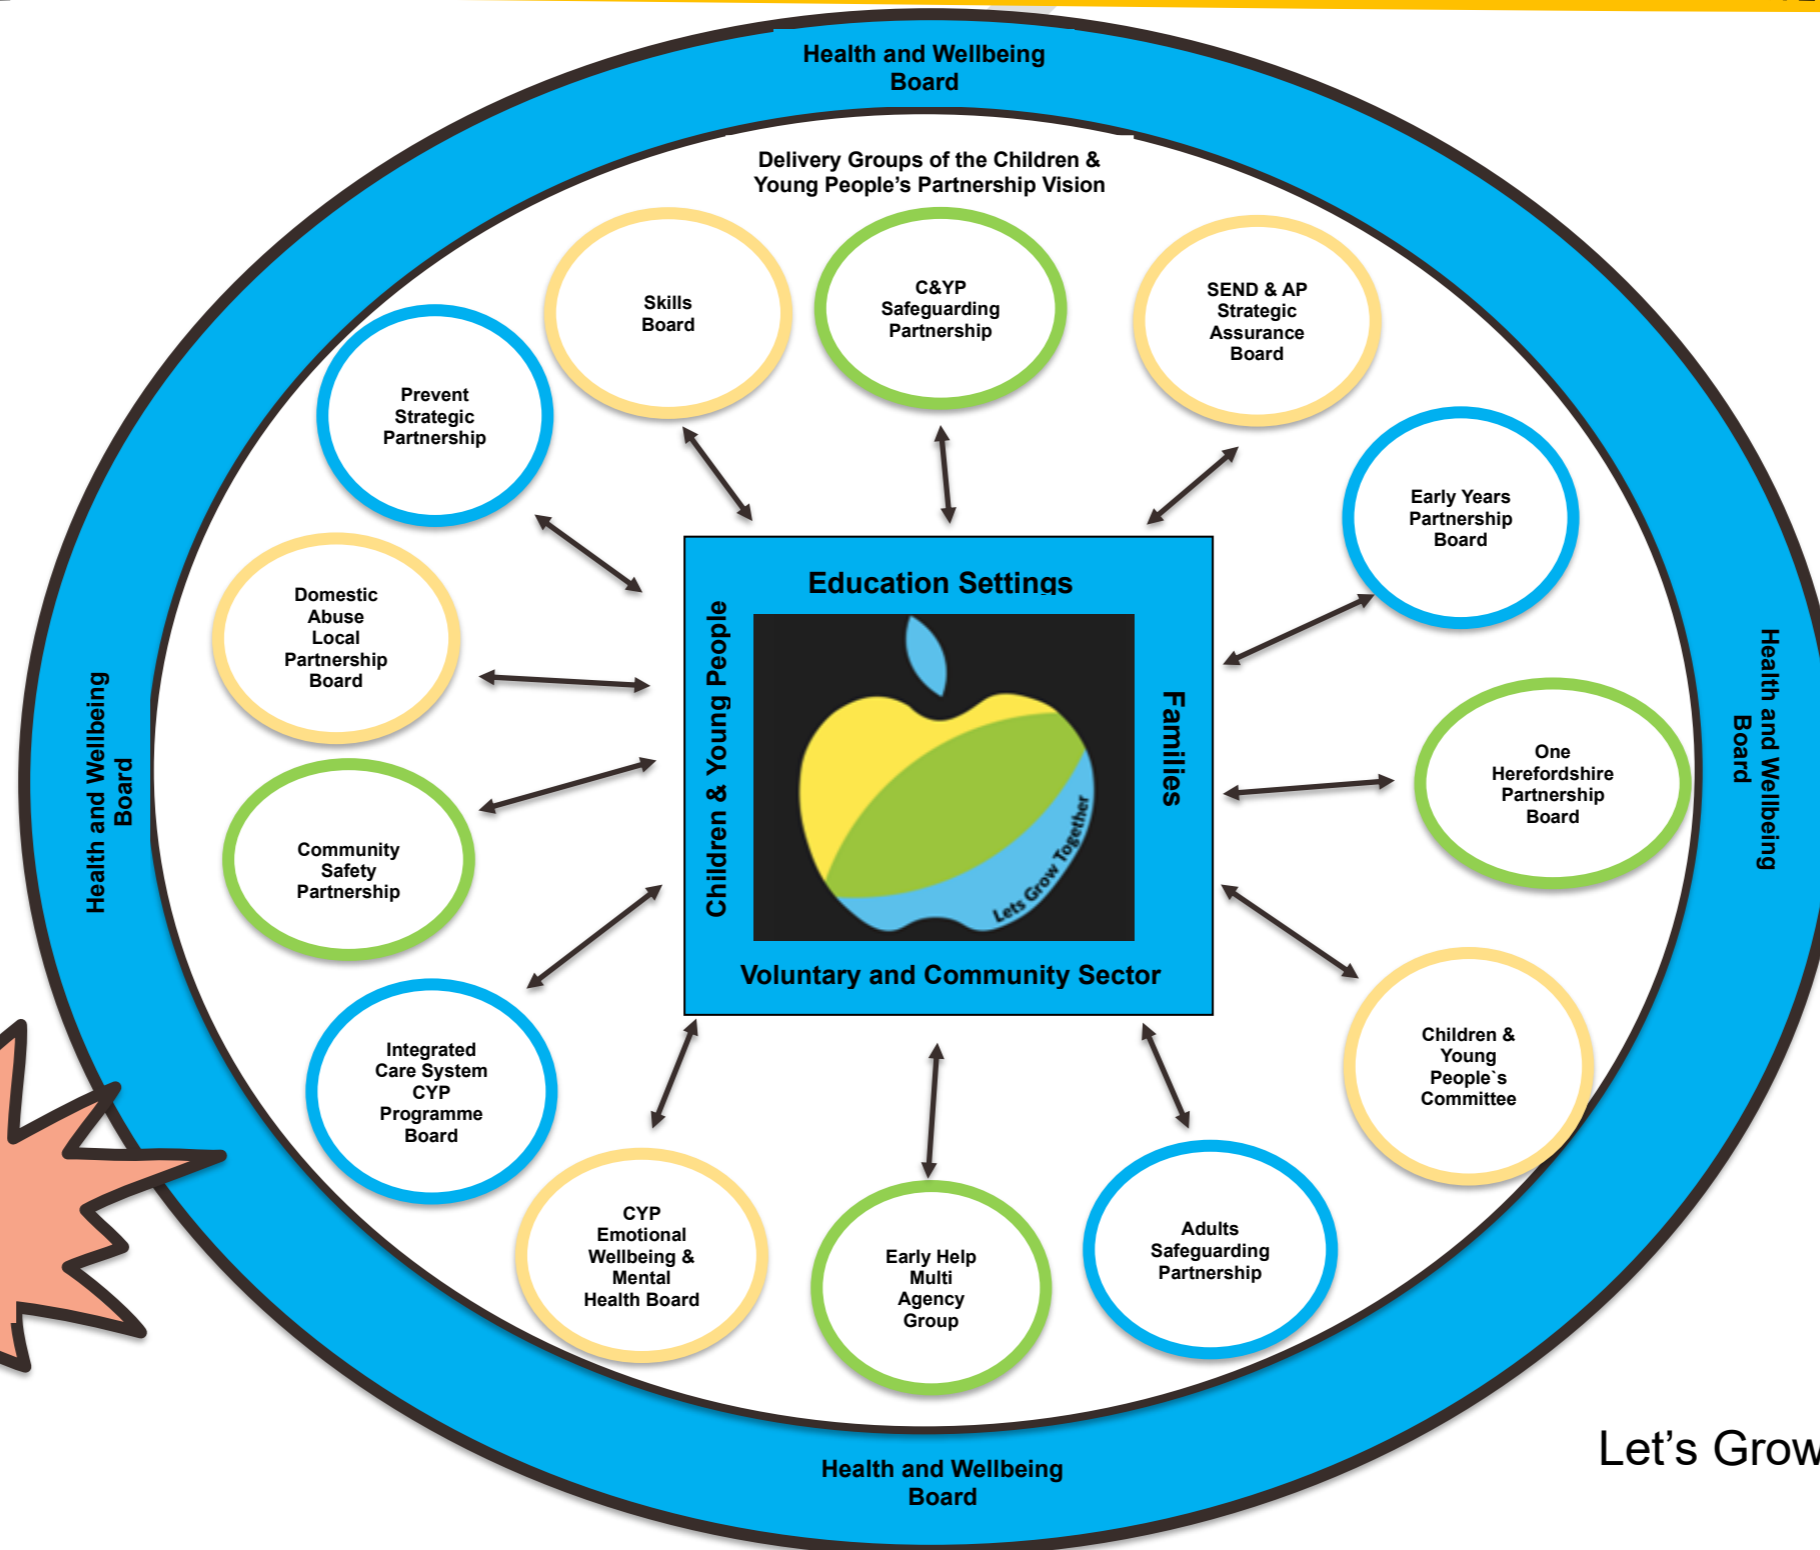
Health and Wellbeing Board

Delivery Groups of the Children & Young People's Partnership Vision

Skills Board

C&YP Safeguarding Partnership

SEND & AP Strategic Assurance Board

Prevent Strategic Partnership

Early Years Partnership Board

Domestic Abuse Local Partnership Board

Education Settings

Children & Young People

Families

Lets Grow Together

Voluntary and Community Sector

Health and Wellbeing Board

Health and Wellbeing Board

One Herefordshire Partnership Board

Community Safety Partnership

Integrated Care System CYP Programme Board

Children & Young People`s Committee

CYP Emotional Wellbeing & Mental Health Board

Early Help Multi Agency Group

Adults Safeguarding Partnership

Health and Wellbeing Board

Let's Grow